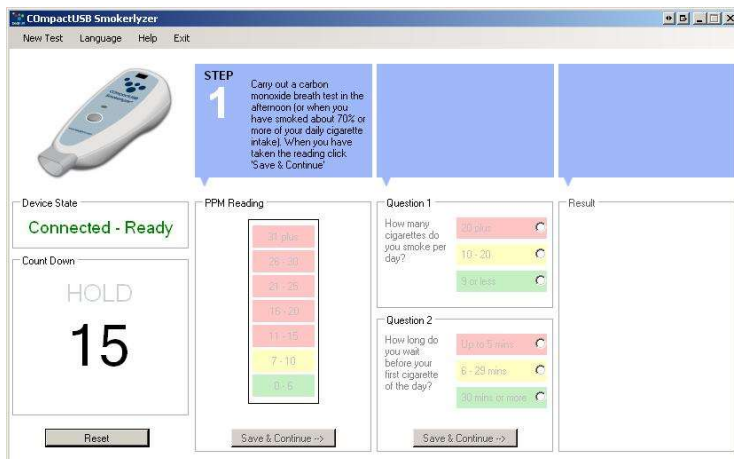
COmpactUSB Smokerlyzer

New Test Language Help Exit

STEP 1

Carry out a carbon monoxide breath test in the afternoon (or when you have smoked about 70% or more of your daily cigarette intake). When you have taken the reading click 'Save & Continue'

Device State

Connected - Ready

Count Down

HOLD

15

Reset

PPM Reading

31 plus

26 - 30

21 - 25

16 - 20

11 - 15

7 - 10

0 - 6

Save & Continue -->

Question 1

How many cigarettes do you smoke per day?

20 plus

10 - 20

9 or less

Question 2

How long do you wait before your first cigarette of the day?

Up to 5 mins

6 - 29 mins

30 mins or more

Save & Continue -->

Result